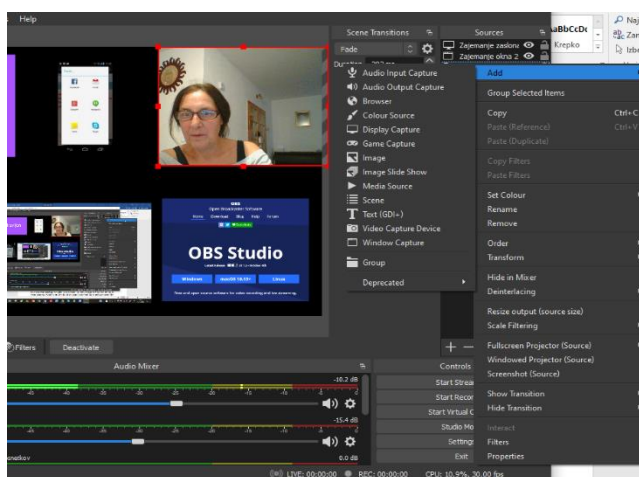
Help

Scene Transitions
Fade
Duration 300 ms

Sources
Zajemanje zaslon
Zajemanje okna 2

AaBbCcDc
Krepko
Naj
Zam
Izbe

Audio Input Capture
Audio Output Capture
Browser
Colour Source
Display Capture
Game Capture
Image
Image Slide Show
Media Source
Scene
Text (GDI+)
Video Capture Device
Window Capture
Group
Deprecated

Add
Group Selected Items
Copy Ctrl+C
Paste (Reference) Ctrl+V
Paste (Duplicate)
Copy Filters
Paste Filters
Set Colour
Rename
Remove
Order
Transform
Hide in Mixer
Deinterlacing
Resize output (source size)
Scale Filtering
Fullscreen Projector (Source)
Windowed Projector (Source)
Screenshot (Source)
Show Transition
Hide Transition
Interact
Filters
Properties

OBS
Open Broadcaster Software
Home Download Blog Help Forum
OBS Studio
Windows macOS 10.13+ Linux
Free and open source software for video recording and live streaming.

Filters
Deactivate

Audio Mixer
-16.2 dB
-15.4 dB
0.0 dB

Controls
Start Strea
Start Recor
Start Virtual C
Studio Mo
Setting
Exit

LIVE: 00:00:00
REC: 00:00:00
CPU: 10.9%, 30.00 fps